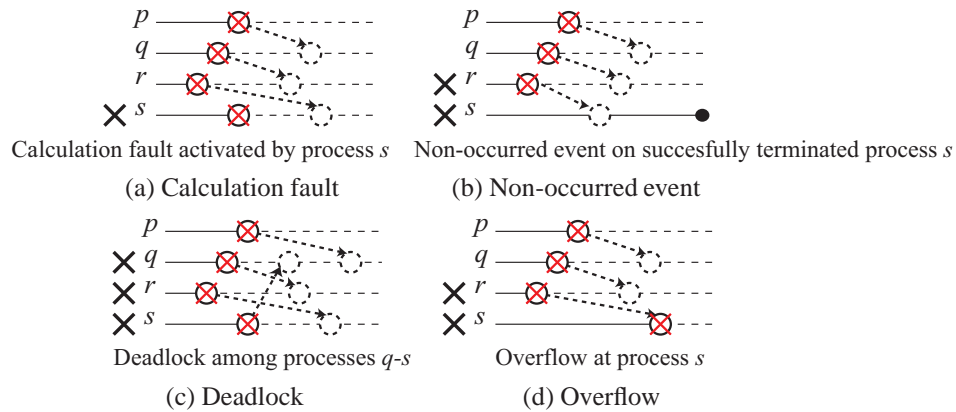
$p$
$q$
$r$
$s$

Calculation fault activated by process $s$

(a) Calculation fault

$p$
$q$
$r$
$s$

Non-occurred event on succesfully terminated process $s$

(b) Non-occurred event

$p$
$q$
$r$
$s$

Deadlock among processes $q$-$s$

(c) Deadlock

$p$
$q$
$r$
$s$

Overflow at process $s$

(d) Overflow